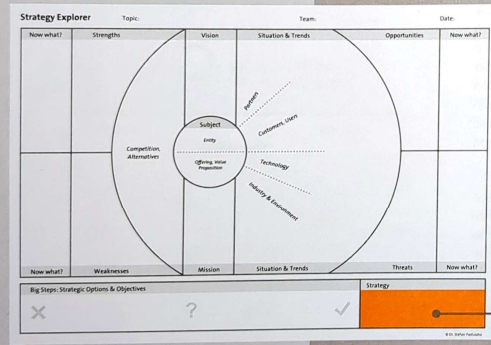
Strategy Explorer Topic: Team: Date:

Now what? Strengths Vision Situation & Trends Opportunities Now what?

Partner

Customers, User

Subject

Entity

Competition, Alternatives

Offering, Value Proposition

Technology

Industry & Environment

Now what? Weaknesses Mission Situation & Trends Threats Now what?

Big Steps: Strategic Options & Objectives

Strategy

✕ ? ✓

© Dr. Stefan Pahlsaow